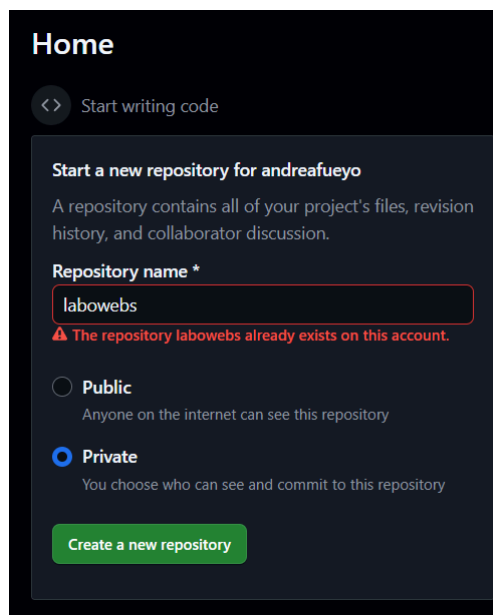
Home

<> Start writing code

Start a new repository for andreafueyo

A repository contains all of your project's files, revision history, and collaborator discussion.

Repository name *

labowebs

⚠ The repository labowebs already exists on this account.

Public

Anyone on the internet can see this repository

Private

You choose who can see and commit to this repository

Create a new repository